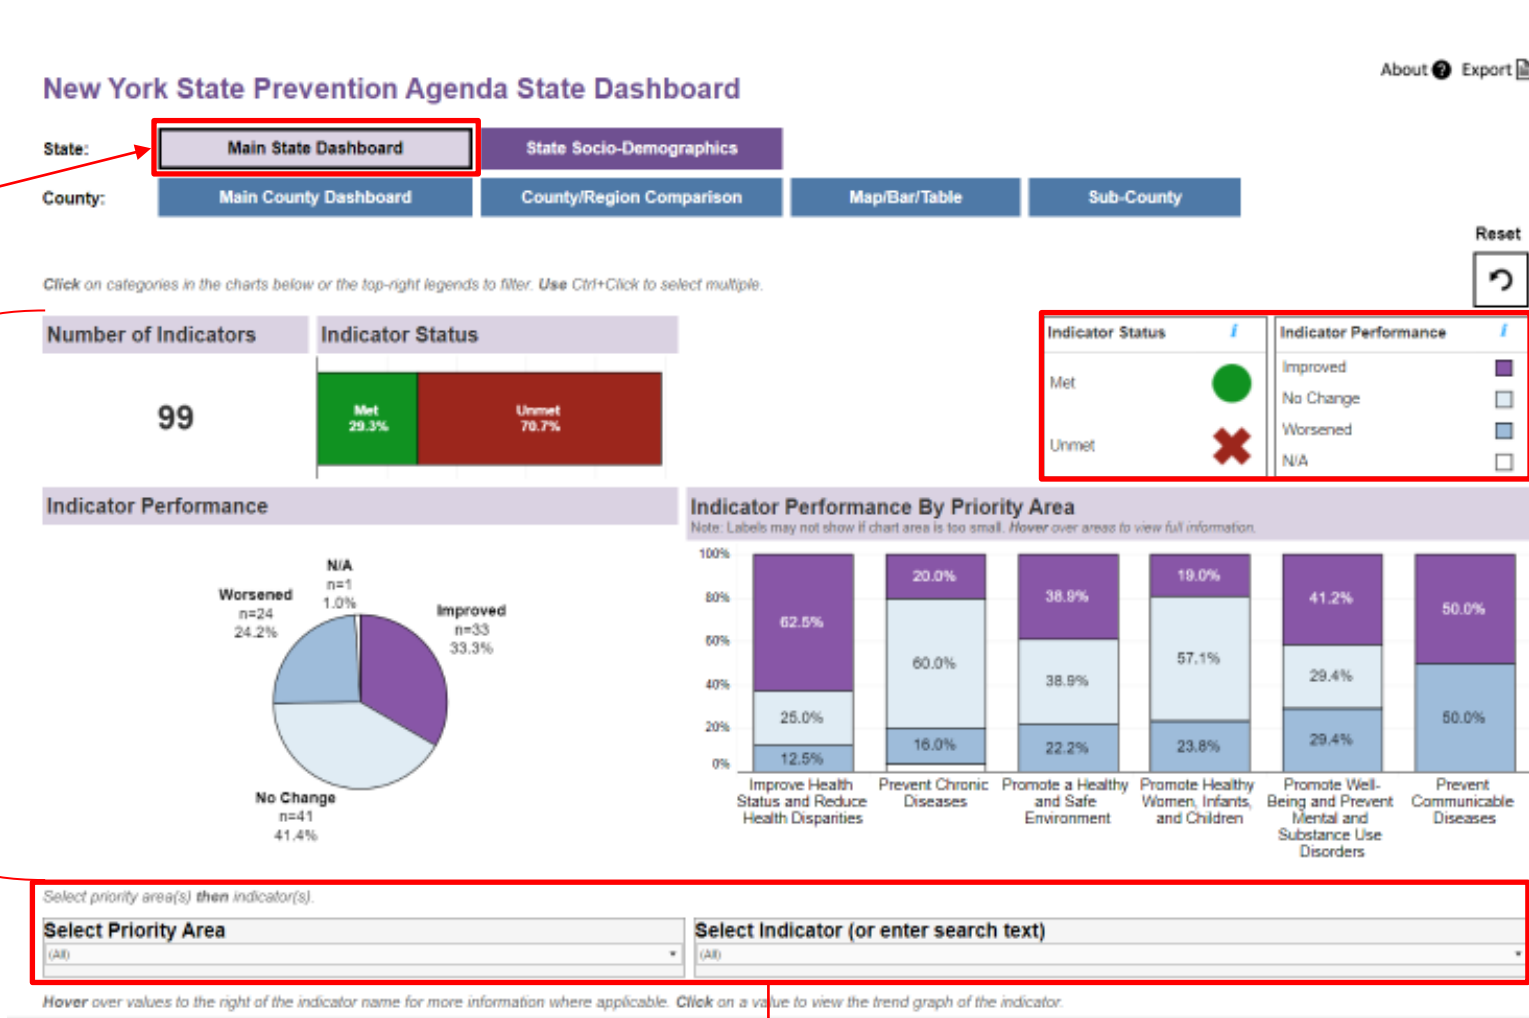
New York State Prevention Agenda State Dashboard

About Export

State: Main State Dashboard State Socio-Demographics

County: Main County Dashboard County/Region Comparison Map/Bar/Table Sub-County

Reset

Click on categories in the charts below or the top-right legends to filter. Use Ctrl+Click to select multiple.

Number of Indicators

99

Indicator Status

Met 29.3%

Unmet 70.7%

| Indicator Status | |
|---|---|
| Met | |
| Unmet | |

| Indicator Performance | |
|---|---|
| Improved | |
| No Change | |
| Worsened | |
| N/A | |

Indicator Performance

N/A n=1 1.0%

Worsened n=24 24.2%

Improved n=33 33.3%

No Change n=41 41.4%

Indicator Performance By Priority Area

Note: Labels may not show if chart area is too small. Hover over areas to view full information.

100% 80% 60% 40% 20% 0%

| | Improve Health Status and Reduce Health Disparities | Prevent Chronic Diseases | Promote a Healthy and Safe Environment | Promote Healthy Women, Infants, and Children | Promote Well-Being and Prevent Mental and Substance Use Disorders | Prevent Communicable Diseases |
|---|---|---|---|---|---|---|
| Improved | 62.5% | 20.0% | 38.9% | 19.0% | 41.2% | 50.0% |
| No Change | 25.0% | 60.0% | 38.9% | 57.1% | 29.4% | |
| Worsened | 12.5% | 16.0% | 22.2% | 23.8% | 29.4% | 50.0% |

Select priority area(s) then indicator(s).

Select Priority Area
(All)

Select Indicator (or enter search text)
(All)

Hover over values to the right of the indicator name for more information where applicable. Click on a value to view the trend graph of the indicator.